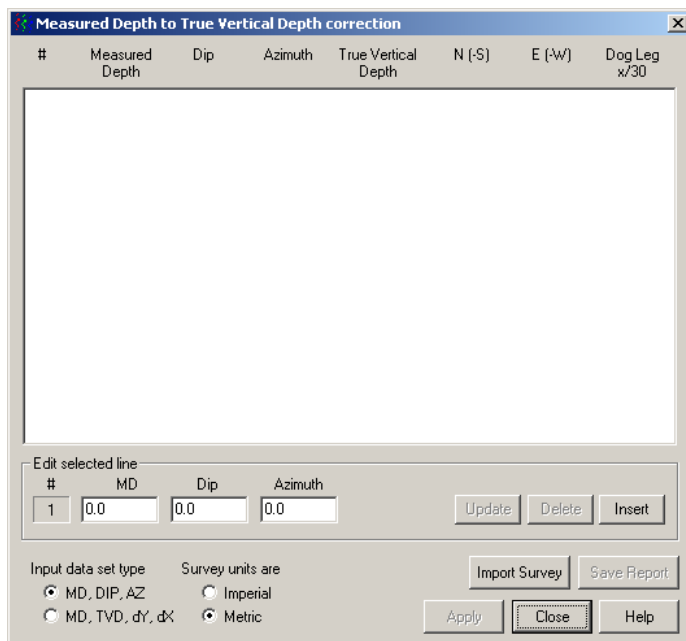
Measured Depth to True Vertical Depth correction

| # | Measured Depth | Dip | Azimuth | True Vertical Depth | N (-S) | E (-W) | Dog Leg x/30 |
|---|---|---|---|---|---|---|---|

Edit selected line
# MD Dip Azimuth
1 0.0 0.0 0.0
Update Delete Insert

Input data set type
MD, DIP, AZ
MD, TVD, dY, dX

Survey units are
Imperial
Metric

Import Survey Save Report
Apply Close Help